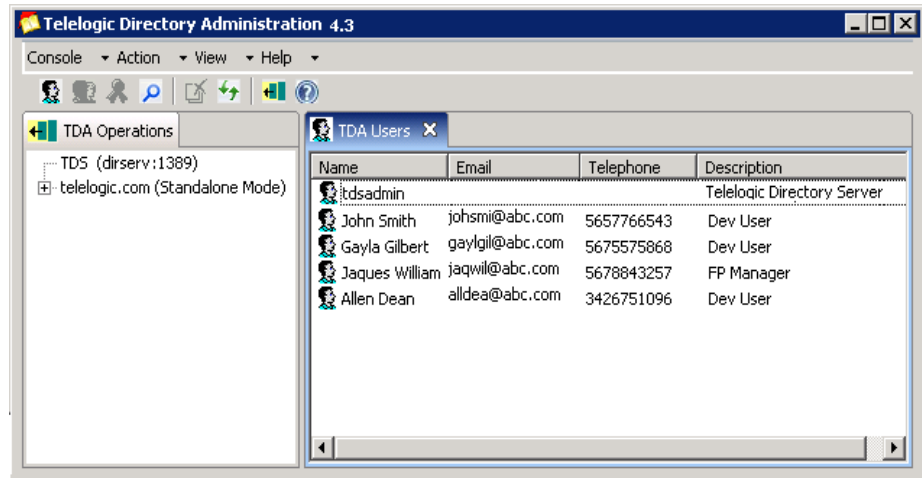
Telelogic Directory Administration 4.3

Console ▾ Action ▾ View ▾ Help ▾

TDA Operations

TDS (dirserv:1389)
telelogic.com (Standalone Mode)

TDA Users

| Name | Email | Telephone | Description |
|---|---|---|---|
| tdsadmin | | | Telelogic Directory Server |
| John Smith | johsmi@abc.com | 5657766543 | Dev User |
| Gayla Gilbert | gaylgil@abc.com | 5675575868 | Dev User |
| Jaques William | jaqwil@abc.com | 5678843257 | FP Manager |
| Allen Dean | alldea@abc.com | 3426751096 | Dev User |